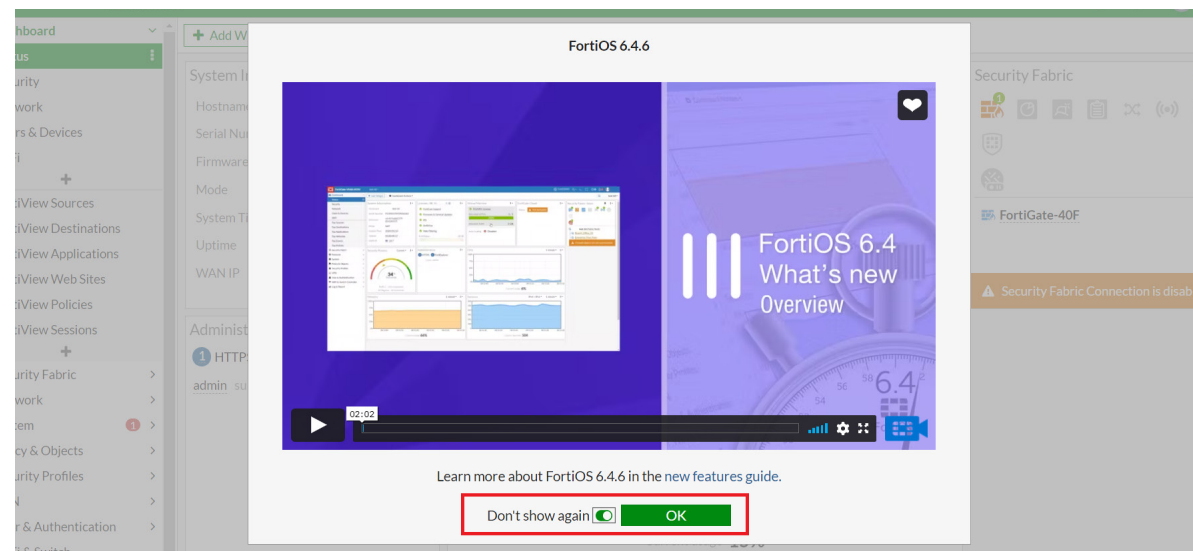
hboard
us
urity
work
rs & Devices
i
+
tiView Sources
tiView Destinations
tiView Applications
tiView Web Sites
tiView Policies
tiView Sessions
+
urity Fabric
work
tem 1
cy & Objects
urity Profiles
N
r & Authentication

+ Add W

System In
Hostname
Serial Nu
Firmware
Mode
System Ti
Uptime
WAN IP

Administ
1 HTTP
admin su

Security Fabric
FortiGate-40F
Security Fabric Connection is disab

FortiOS 6.4.6

FortiOS 6.4
What's new
Overview

6.4

02:02

Learn more about FortiOS 6.4.6 in the new features guide.

Don't show again

OK